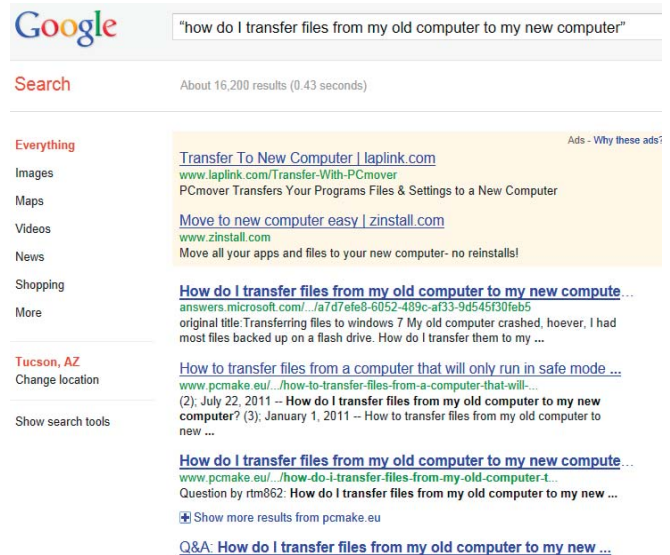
Google

"how do I transfer files from my old computer to my new computer"

Search

About 16,200 results (0.43 seconds)

Everything
Images
Maps
Videos
News
Shopping
More

Tucson, AZ
Change location

Show search tools

Ads - Why these ads?

Transfer To New Computer | laplink.com
www.laplink.com/Transfer-With-PCmover
PCmover Transfers Your Programs Files & Settings to a New Computer

Move to new computer easy | zinstall.com
www.zinstall.com
Move all your apps and files to your new computer- no reinstalls!

How do I transfer files from my old computer to my new compute...
answers.microsoft.com/.../a7d7efe8-6052-489c-af33-9d545f30feb5
original title:Transferring files to windows 7 My old computer crashed, hoever, I had most files backed up on a flash drive. How do I transfer them to my ...

How to transfer files from a computer that will only run in safe mode ...
www.pcmake.eu/.../how-to-transfer-files-from-a-computer-that-will-...
(2); July 22, 2011 -- How do I transfer files from my old computer to my new computer? (3); January 1, 2011 -- How to transfer files from my old computer to new ...

How do I transfer files from my old computer to my new compute...
www.pcmake.eu/.../how-do-i-transfer-files-from-my-old-computer-t...
Question by rtm862: How do I transfer files from my old computer to my new ...

Show more results from pcmake.eu

Q&A: How do I transfer files from my old computer to my new ...